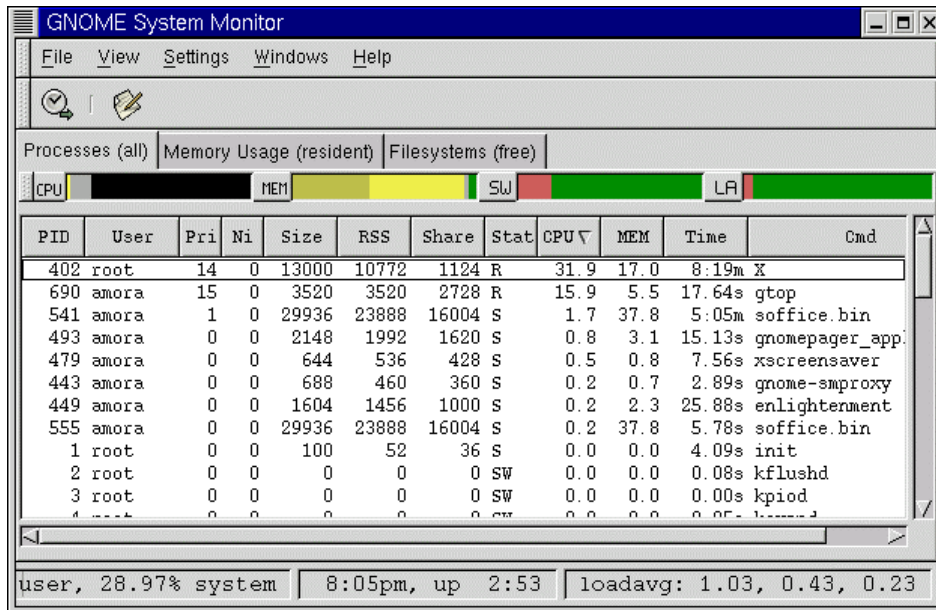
GNOME System Monitor

File View Settings Windows Help

Processes (all) | Memory Usage (resident) | Filesystems (free)

CPU MEM SW LA

| PID | User | Pri | Ni | Size | RSS | Share | Stat | CPU | MEM | Time | Cmd |
|---|---|---|---|---|---|---|---|---|---|---|---|
| 402 | root | 14 | 0 | 13000 | 10772 | 1124 | R | 31.9 | 17.0 | 8:19m | X |
| 690 | amora | 15 | 0 | 3520 | 3520 | 2728 | R | 15.9 | 5.5 | 17.64s | gtop |
| 541 | amora | 1 | 0 | 29936 | 23888 | 16004 | S | 1.7 | 37.8 | 5:05m | soffice.bin |
| 493 | amora | 0 | 0 | 2148 | 1992 | 1620 | S | 0.8 | 3.1 | 15.13s | gnomepager_appl |
| 479 | amora | 0 | 0 | 644 | 536 | 428 | S | 0.5 | 0.8 | 7.56s | xscreensaver |
| 443 | amora | 0 | 0 | 688 | 460 | 360 | S | 0.2 | 0.7 | 2.89s | gnome-smproxy |
| 449 | amora | 0 | 0 | 1604 | 1456 | 1000 | S | 0.2 | 2.3 | 25.88s | enlightenment |
| 555 | amora | 0 | 0 | 29936 | 23888 | 16004 | S | 0.2 | 37.8 | 5.78s | soffice.bin |
| 1 | root | 0 | 0 | 100 | 52 | 36 | S | 0.0 | 0.0 | 4.09s | init |
| 2 | root | 0 | 0 | 0 | 0 | 0 | SW | 0.0 | 0.0 | 0.08s | kflushd |
| 3 | root | 0 | 0 | 0 | 0 | 0 | SW | 0.0 | 0.0 | 0.00s | kpiod |
| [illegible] | | | | | | | | | | | |

user, 28.97% system | 8:05pm, up 2:53 | loadavg: 1.03, 0.43, 0.23